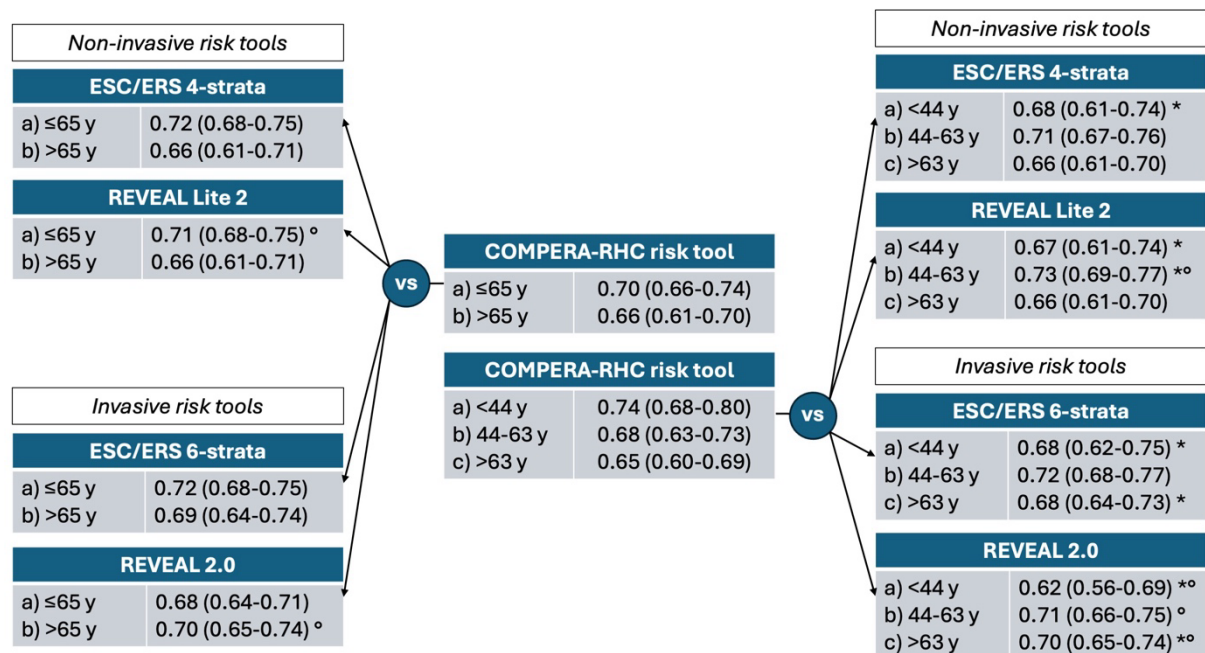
Non-invasive risk tools

ESC/ERS 4-strata

| a) ≤65 y | 0.72 (0.68-0.75) |
|---|---|
| b) >65 y | 0.66 (0.61-0.71) |

REVEAL Lite 2

| a) ≤65 y | 0.71 (0.68-0.75) ° |
|---|---|
| b) >65 y | 0.66 (0.61-0.71) |

Invasive risk tools

ESC/ERS 6-strata

| a) ≤65 y | 0.72 (0.68-0.75) |
|---|---|
| b) >65 y | 0.69 (0.64-0.74) |

REVEAL 2.0

| a) ≤65 y | 0.68 (0.64-0.71) |
|---|---|
| b) >65 y | 0.70 (0.65-0.74) ° |

vs

COMPERA-RHC risk tool

| a) ≤65 y | 0.70 (0.66-0.74) |
|---|---|
| b) >65 y | 0.66 (0.61-0.70) |

COMPERA-RHC risk tool

| a) <44 y | 0.74 (0.68-0.80) |
|---|---|
| b) 44-63 y | 0.68 (0.63-0.73) |
| c) >63 y | 0.65 (0.60-0.69) |

vs

Non-invasive risk tools

ESC/ERS 4-strata

| a) <44 y | 0.68 (0.61-0.74) * |
|---|---|
| b) 44-63 y | 0.71 (0.67-0.76) |
| c) >63 y | 0.66 (0.61-0.70) |

REVEAL Lite 2

| a) <44 y | 0.67 (0.61-0.74) * |
|---|---|
| b) 44-63 y | 0.73 (0.69-0.77) *° |
| c) >63 y | 0.66 (0.61-0.70) |

Invasive risk tools

ESC/ERS 6-strata

| a) <44 y | 0.68 (0.62-0.75) * |
|---|---|
| b) 44-63 y | 0.72 (0.68-0.77) |
| c) >63 y | 0.68 (0.64-0.73) * |

REVEAL 2.0

| a) <44 y | 0.62 (0.56-0.69) *° |
|---|---|
| b) 44-63 y | 0.71 (0.66-0.75) ° |
| c) >63 y | 0.70 (0.65-0.74) *° |